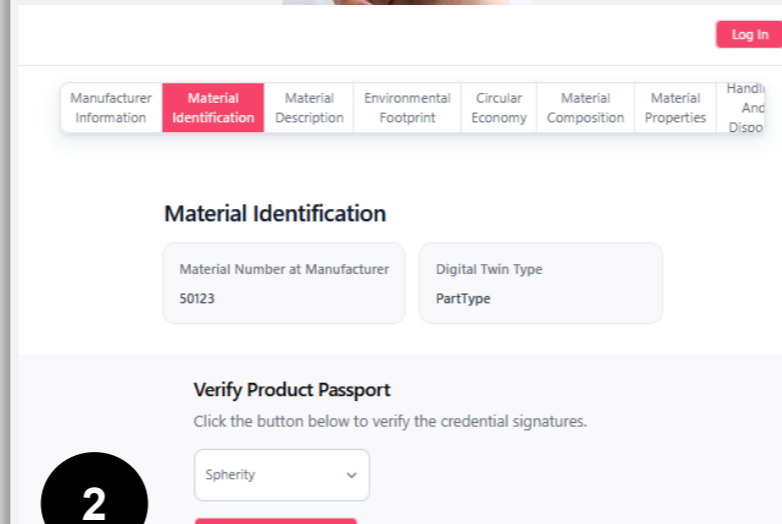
Log In

Manufacturer Information | Material Identification | Material Description | Environmental Footprint | Circular Economy | Material Composition | Material Properties | Handli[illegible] And Dispo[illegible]

Material Identification

Material Number at Manufacturer
50123

Digital Twin Type
PartType

Verify Product Passport

Click the button below to verify the credential signatures.

Spherity

2